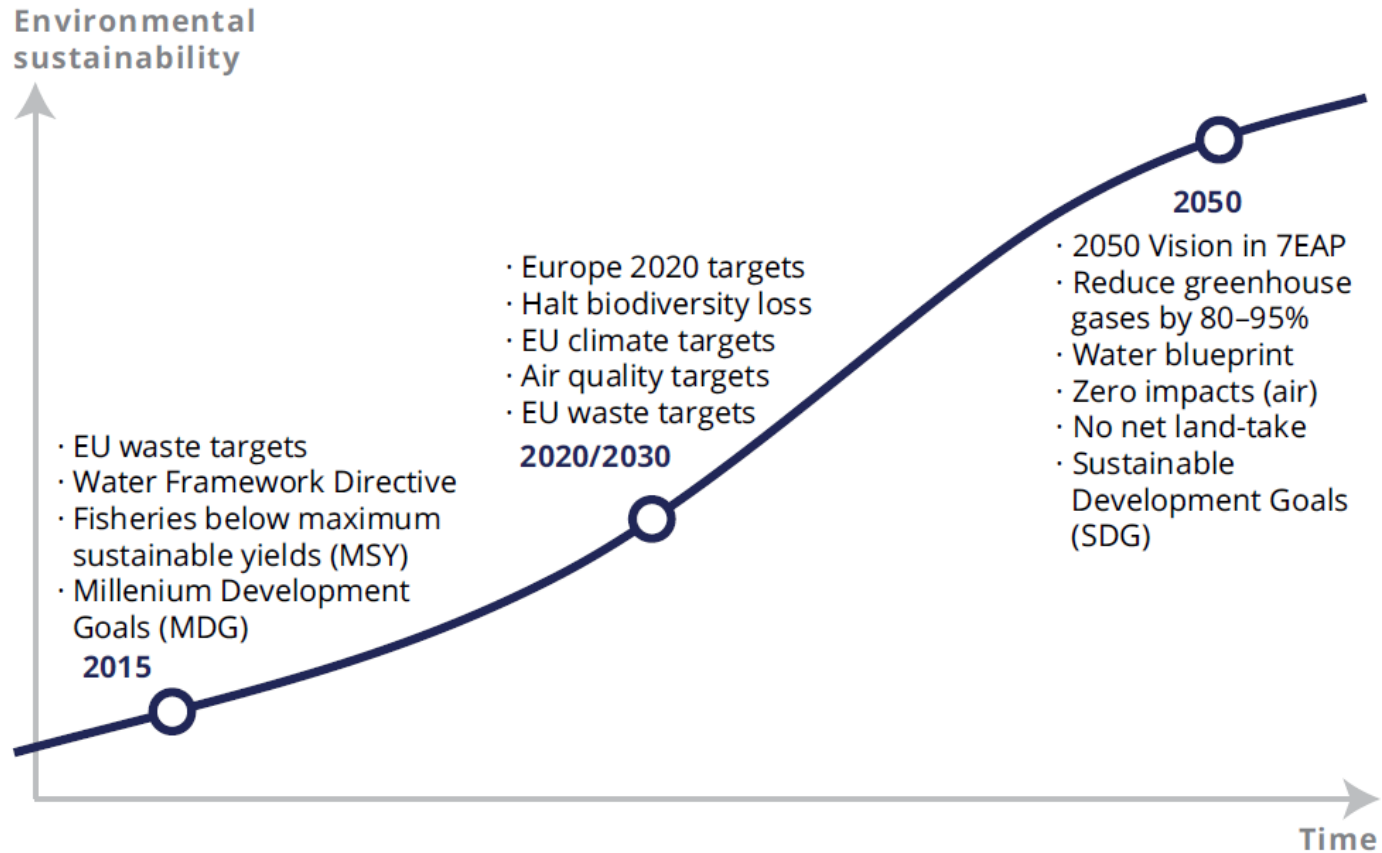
Environmental sustainability

· Europe 2020 targets
· Halt biodiversity loss
· EU climate targets
· Air quality targets
· EU waste targets
2020/2030

2050
· 2050 Vision in 7EAP
· Reduce greenhouse gases by 80–95%
· Water blueprint
· Zero impacts (air)
· No net land-take
· Sustainable Development Goals (SDG)

· EU waste targets
· Water Framework Directive
· Fisheries below maximum sustainable yields (MSY)
· Millenium Development Goals (MDG)
2015

Time